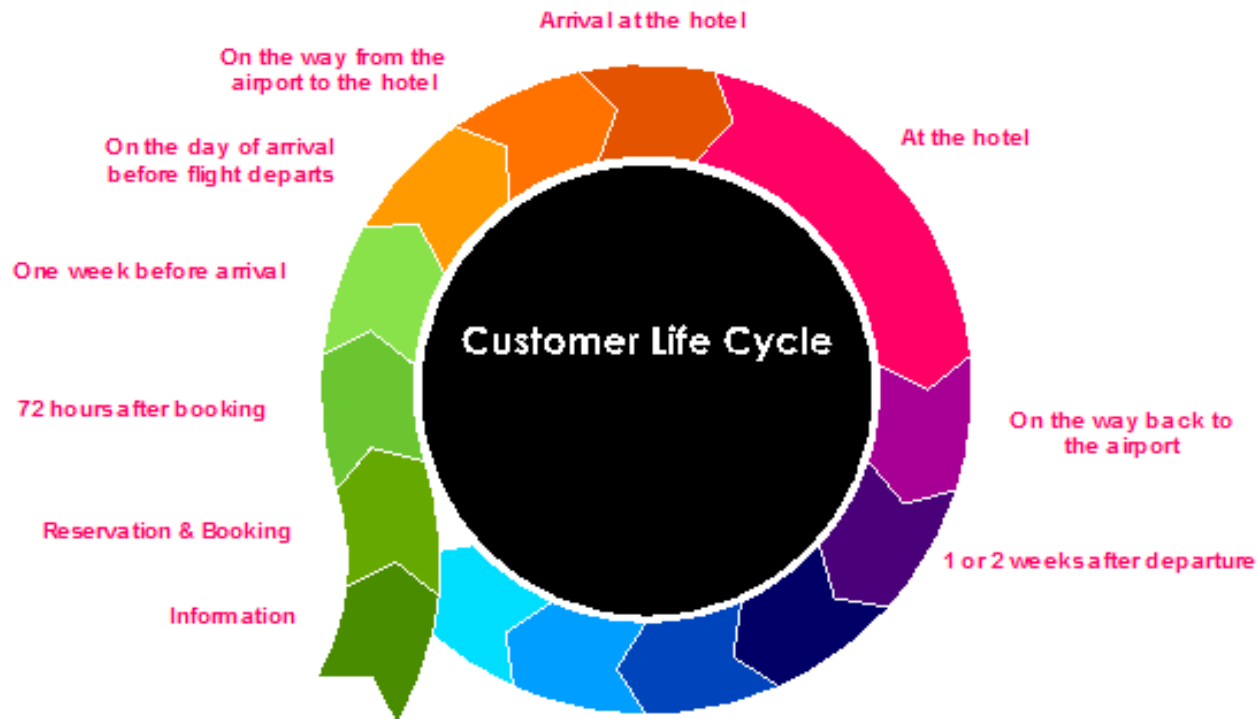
Arrival at the hotel

On the way from the airport to the hotel

At the hotel

On the day of arrival before flight departs

One week before arrival

Customer Life Cycle

72 hours after booking

On the way back to the airport

1 or 2 weeks after departure

Reservation & Booking

Information